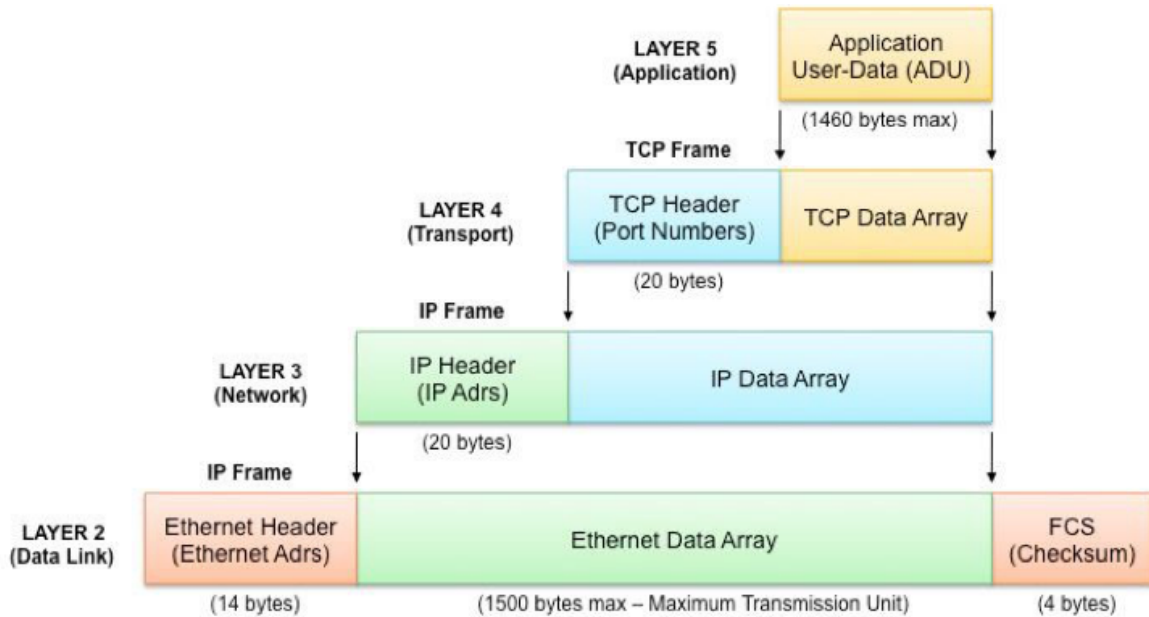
LAYER 5
(Application)

Application
User-Data (ADU)

(1460 bytes max)

TCP Frame

LAYER 4
(Transport)

TCP Header
(Port Numbers)

TCP Data Array

(20 bytes)

IP Frame

LAYER 3
(Network)

IP Header
(IP Adrs)

IP Data Array

(20 bytes)

IP Frame

LAYER 2
(Data Link)

Ethernet Header
(Ethernet Adrs)

Ethernet Data Array

FCS
(Checksum)

(14 bytes)

(1500 bytes max – Maximum Transmission Unit)

(4 bytes)